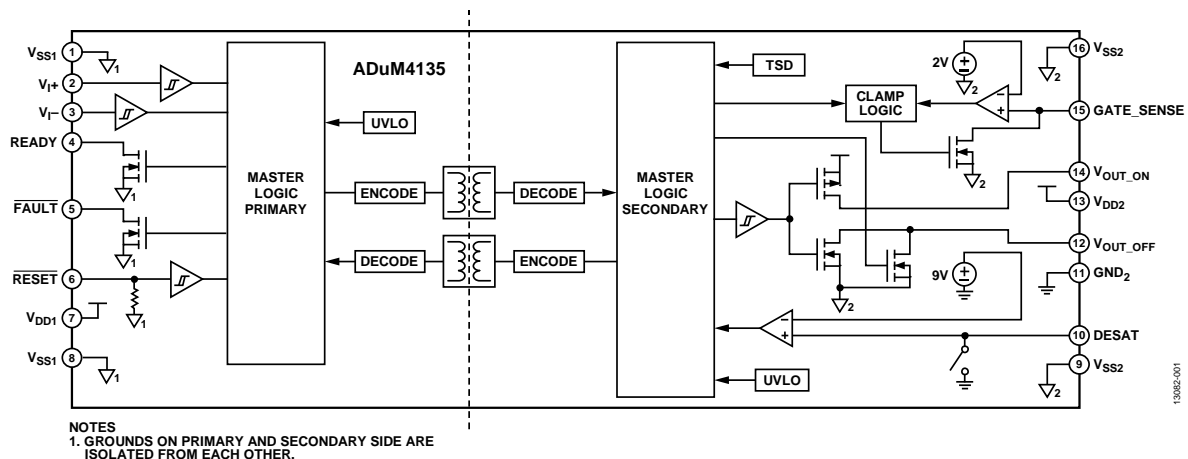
ADuM4135

$V_{SS1}$ 1
$V_I+$ 2
$V_I-$ 3
READY 4
$\overline{FAULT}$ 5
$\overline{RESET}$ 6
$V_{DD1}$ 7
$V_{SS1}$ 8

1
1
1
1
1

UVLO

MASTER LOGIC PRIMARY

ENCODE
DECODE
DECODE
ENCODE

MASTER LOGIC SECONDARY

TSD
2V
2
CLAMP LOGIC
2
2
2
9V
UVLO
2
2

16 $V_{SS2}$
15 GATE_SENSE
14 $V_{OUT\_ON}$
13 $V_{DD2}$
12 $V_{OUT\_OFF}$
11 $GND_2$
10 DESAT
9 $V_{SS2}$

13082-001

NOTES
1. GROUNDS ON PRIMARY AND SECONDARY SIDE ARE ISOLATED FROM EACH OTHER.